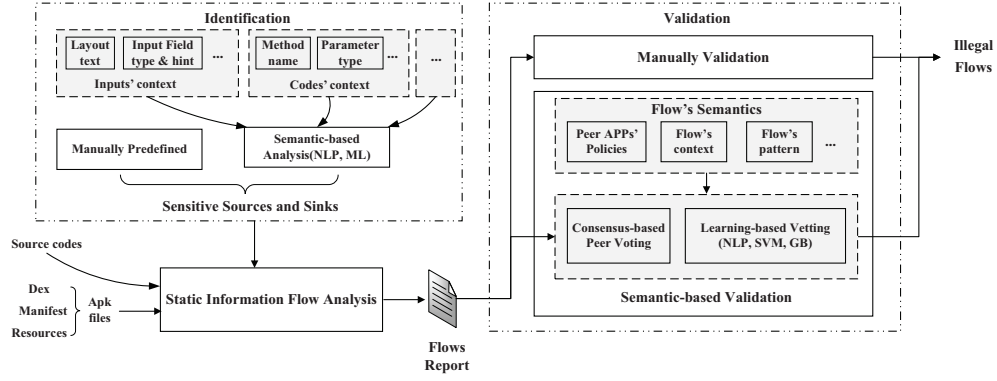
Identification

Layout text

Input Field type & hint

...

Inputs' context

Method name

Parameter type

...

Codes' context

...

Manually Predefined

Semantic-based Analysis(NLP, ML)

Sensitive Sources and Sinks

Source codes

Dex

Manifest

Resources

Apk files

Static Information Flow Analysis

Flows Report

Validation

Manually Validation

Illegal Flows

Flow's Semantics

Peer APPs' Policies

Flow's context

Flow's pattern

...

Consensus-based Peer Voting

Learning-based Vetting (NLP, SVM, GB)

Semantic-based Validation